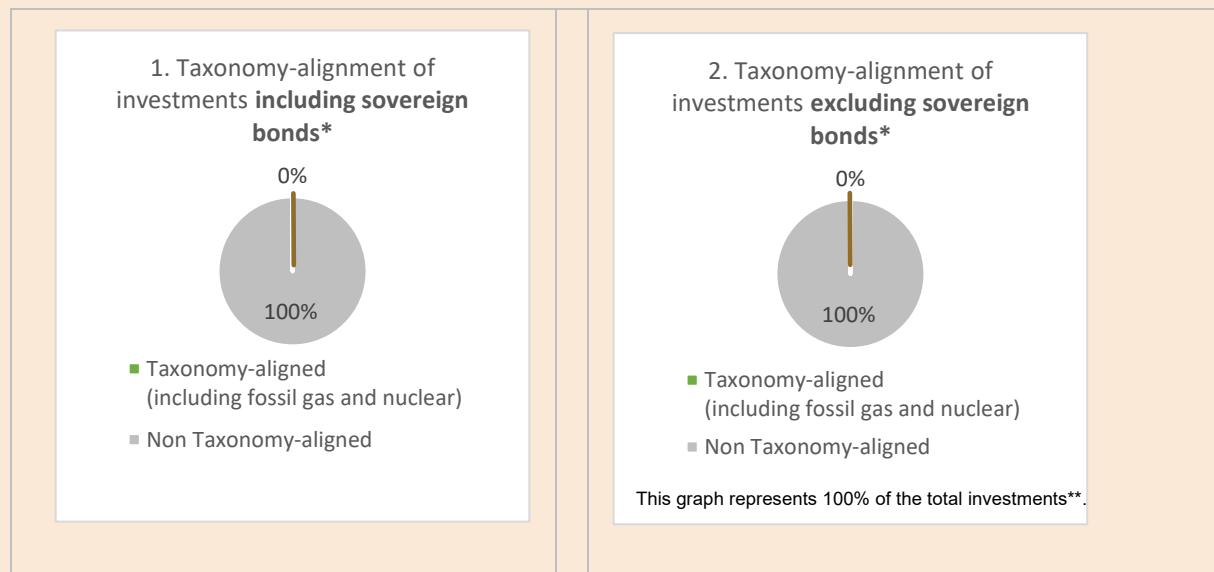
1. Taxonomy-alignment of investments **including sovereign bonds***

0%

100%

Taxonomy-aligned (including fossil gas and nuclear)

Non Taxonomy-aligned

2. Taxonomy-alignment of investments **excluding sovereign bonds***

0%

100%

Taxonomy-aligned (including fossil gas and nuclear)

Non Taxonomy-aligned

This graph represents 100% of the total investments**.